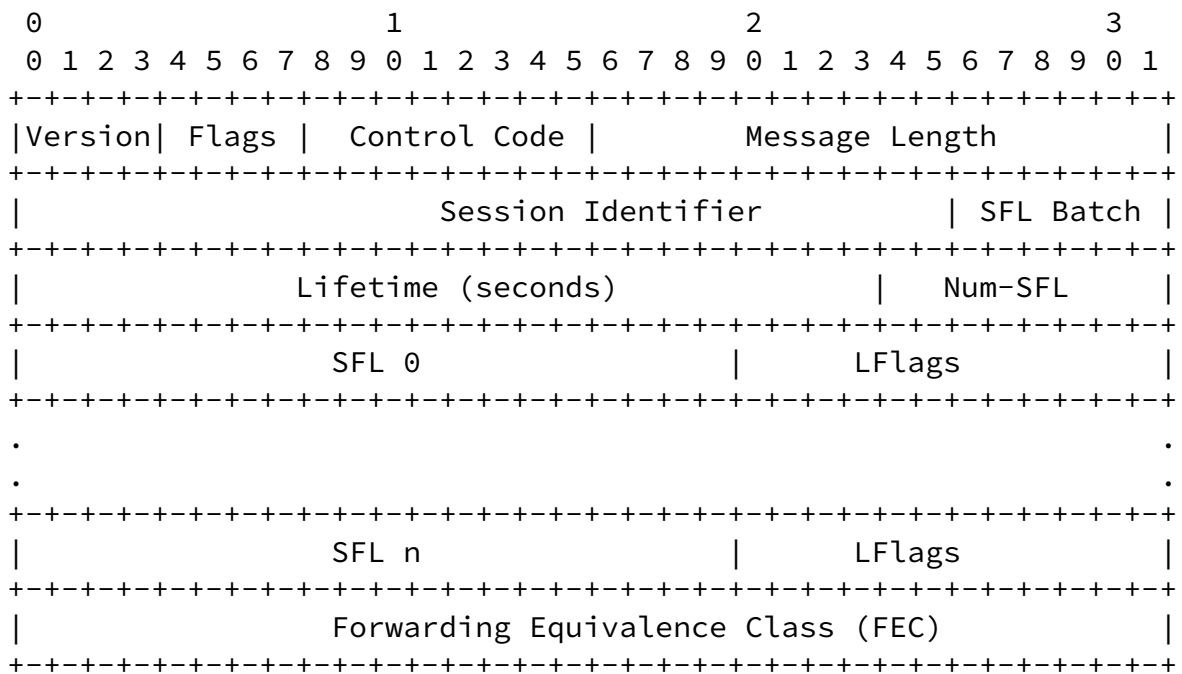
0                   1                   2                   3
 0 1 2 3 4 5 6 7 8 9 0 1 2 3 4 5 6 7 8 9 0 1 2 3 4 5 6 7 8 9 0 1
+-+-+-+-+-+-+-+-+-+-+-+-+-+-+-+-+-+-+-+-+-+-+-+-+-+-+-+-+-+-+-+-+
|Version| Flags |  Control Code |        Message Length         |
+-+-+-+-+-+-+-+-+-+-+-+-+-+-+-+-+-+-+-+-+-+-+-+-+-+-+-+-+-+-+-+-+
|                     Session Identifier            | SFL Batch |
+-+-+-+-+-+-+-+-+-+-+-+-+-+-+-+-+-+-+-+-+-+-+-+-+-+-+-+-+-+-+-+-+
|              Lifetime (seconds)               |    Num-SFL    |
+-+-+-+-+-+-+-+-+-+-+-+-+-+-+-+-+-+-+-+-+-+-+-+-+-+-+-+-+-+-+-+-+
|                SFL 0                  |       LFlags          |
+-+-+-+-+-+-+-+-+-+-+-+-+-+-+-+-+-+-+-+-+-+-+-+-+-+-+-+-+-+-+-+-+
.                                                               .
.                                                               .
+-+-+-+-+-+-+-+-+-+-+-+-+-+-+-+-+-+-+-+-+-+-+-+-+-+-+-+-+-+-+-+-+
|                SFL n                  |       LFlags          |
+-+-+-+-+-+-+-+-+-+-+-+-+-+-+-+-+-+-+-+-+-+-+-+-+-+-+-+-+-+-+-+-+
|                Forwarding Equivalence Class (FEC)             |
+-+-+-+-+-+-+-+-+-+-+-+-+-+-+-+-+-+-+-+-+-+-+-+-+-+-+-+-+-+-+-+-+